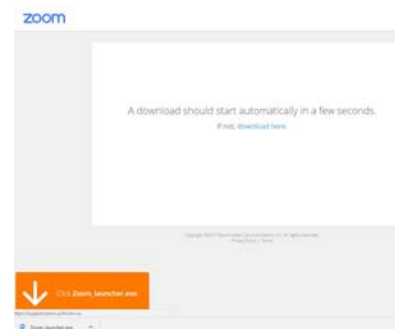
zoom

A download should start automatically in a few seconds.

If not, download here.

Copyright ©2017 Zoom Video Communications, Inc. All rights reserved. Privacy Policy | Terms

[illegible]

Click Zoom_launcher.exe

Zoom_launcher.exe